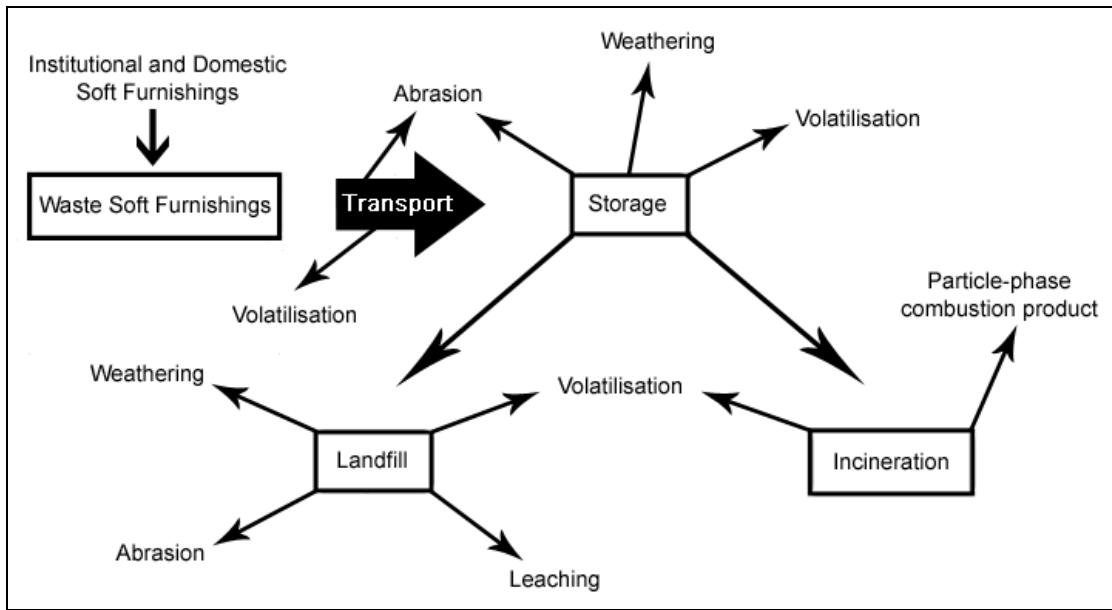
Institutional and Domestic Soft Furnishings

Waste Soft Furnishings

Transport

Abrasion

Volatilisation

Weathering

Volatilisation

Storage

Particle-phase combustion product

Weathering

Volatilisation

Landfill

Incineration

Abrasion

Leaching